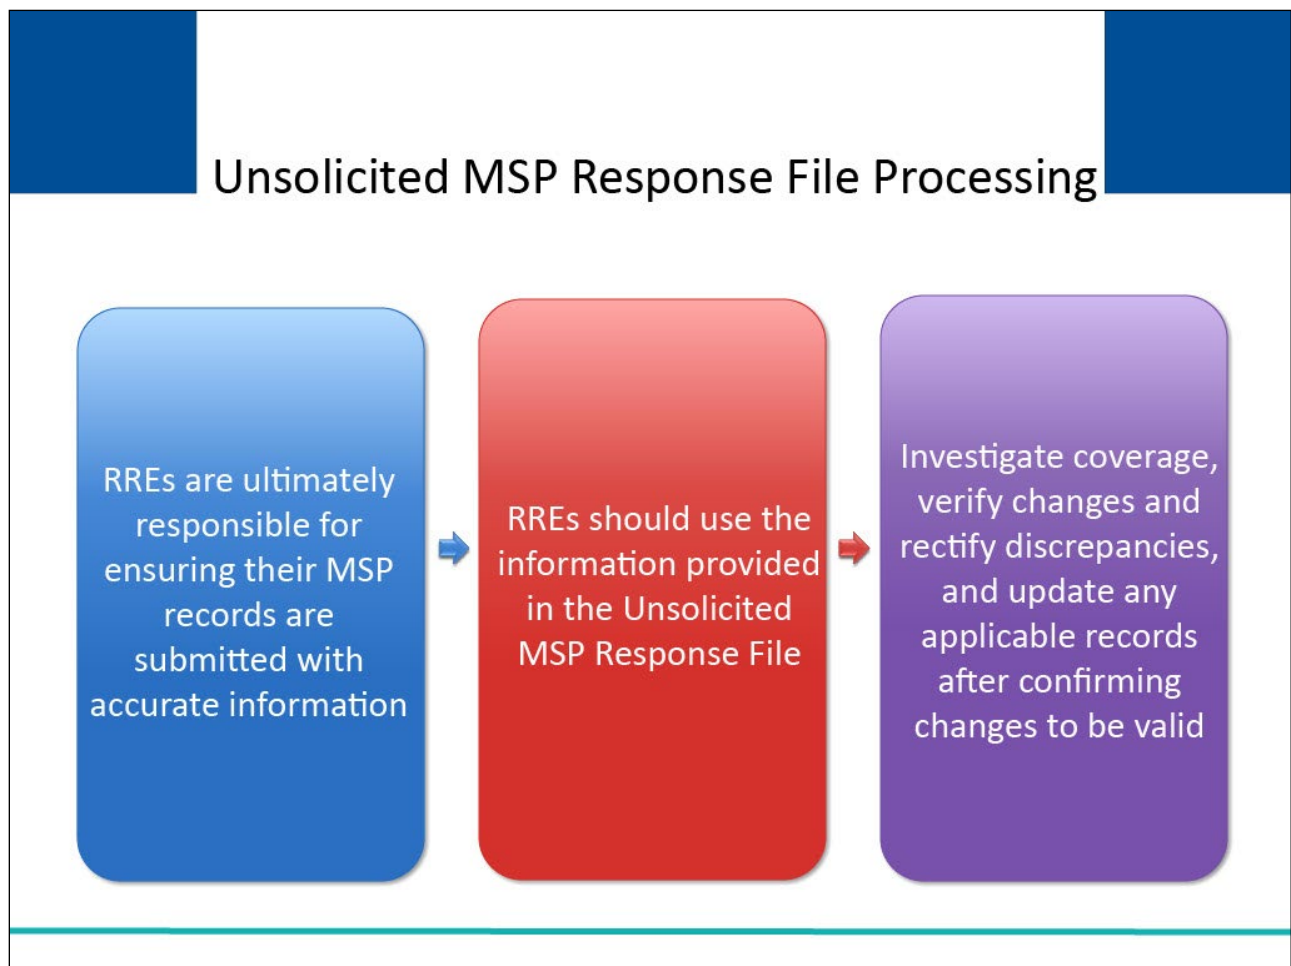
Unsolicited MSP Response File Processing

RREs are ultimately responsible for ensuring their MSP records are submitted with accurate information

RREs should use the information provided in the Unsolicited MSP Response File

Investigate coverage, verify changes and rectify discrepancies, and update any applicable records after confirming changes to be valid